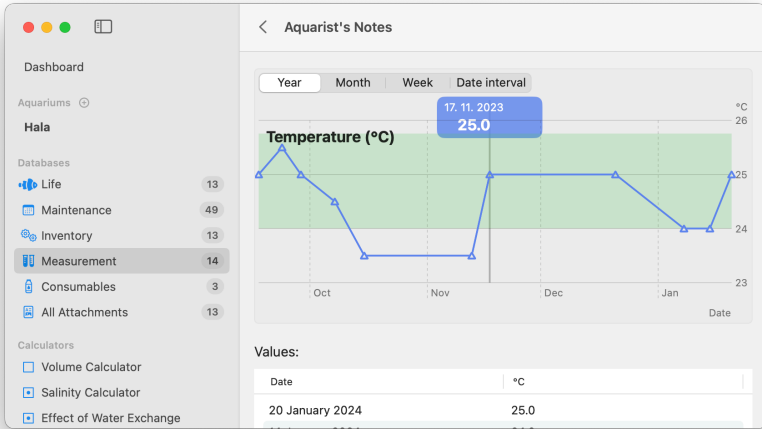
Dashboard

Aquariums

Hala

Databases

Life 13

Maintenance 49

Inventory 13

Measurement 14

Consumables 3

All Attachments 13

Calculators

Volume Calculator

Salinity Calculator

Effect of Water Exchange

Aquarist's Notes

Year Month Week Date interval

17. 11. 2023
25.0

Temperature (°C)

°C
26
25
24
23

Oct Nov Dec Jan
Date

Values:

| Date | °C |
|---|---|
| 20 January 2024 | 25.0 |
| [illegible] | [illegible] |